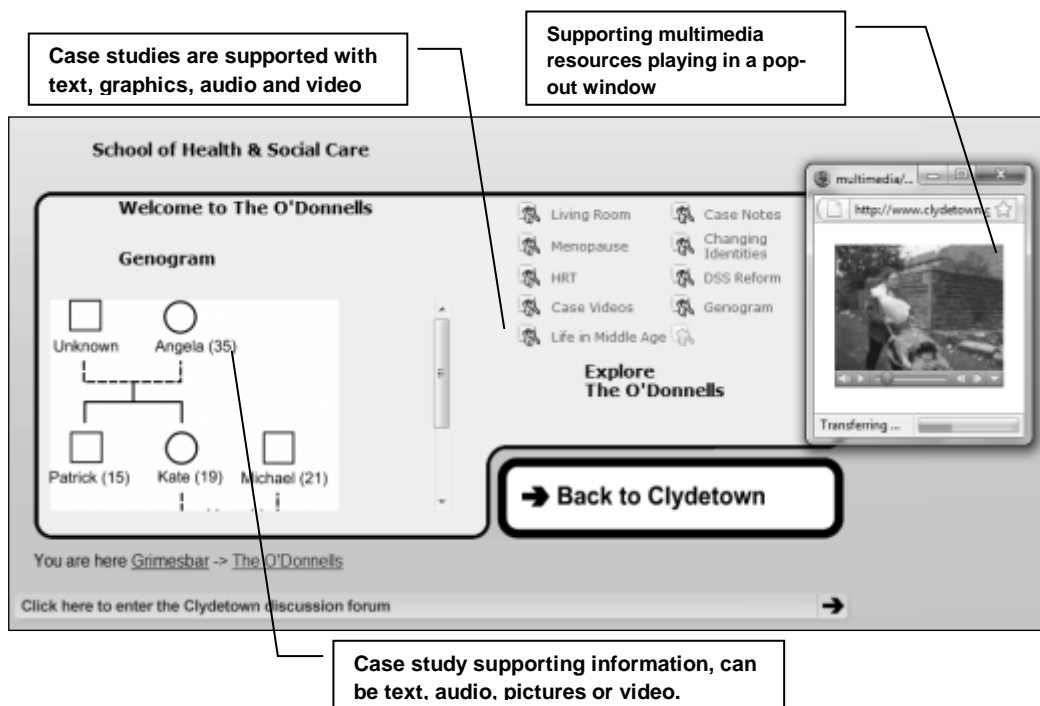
Case studies are supported with text, graphics, audio and video

Supporting multimedia resources playing in a pop-out window

School of Health & Social Care

Welcome to The O'Donnells

Genogram

Unknown

Angela (35)

Patrick (15)

Kate (19)

Michael (21)

Living Room

Case Notes

Menopause

Changing Identities

HRT

DSS Reform

Case Videos

Genogram

Life in Middle Age

Explore
The O'Donnells

multimedia/...

http://www.clydetownig

Transferring ...

➔ Back to Clydetown

You are here Grimesbar -> The O'Donnells

Click here to enter the Clydetown discussion forum

➔

Case study supporting information, can be text, audio, pictures or video.